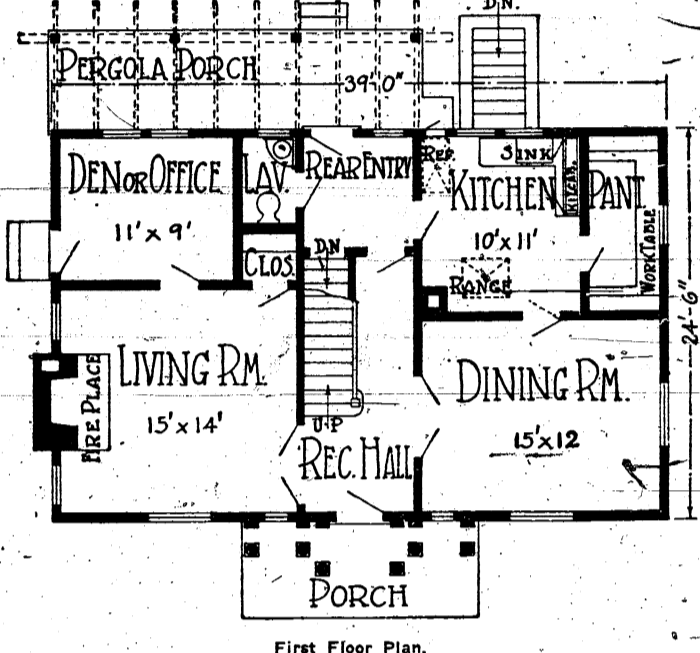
DN.
PERGOLA PORCH
39'-0"
DEN OR OFFICE
11' x 9'
LAV.
REAR ENTRY
REF.
SINK
KITCHEN
10' x 11'
PANT.
WORKTABLE
24'-6"
CLOS.
DN
RANGE
LIVING RM.
15' x 14'
FIRE PLACE
DINING RM.
15' x 12
UP
REC. HALL
PORCH
First Floor Plan.